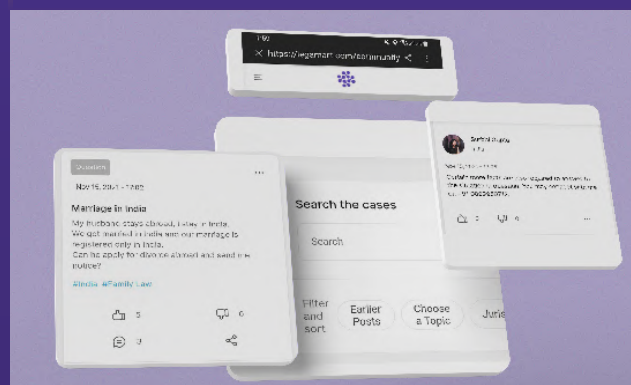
https://legamart.com/community

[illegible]

Nov 15, 2021 - 17:02

Marriage in India

My husband stays abroad, I stay in India. We got married in India and our marriage is registered only in India. Can he apply for divorce abroad and send me notice?

#India #Family Law

5

0

0

Search the cases

Search

Filter and sort

Earlier Posts

Choose a Topic

Juris

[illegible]

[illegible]

2

0